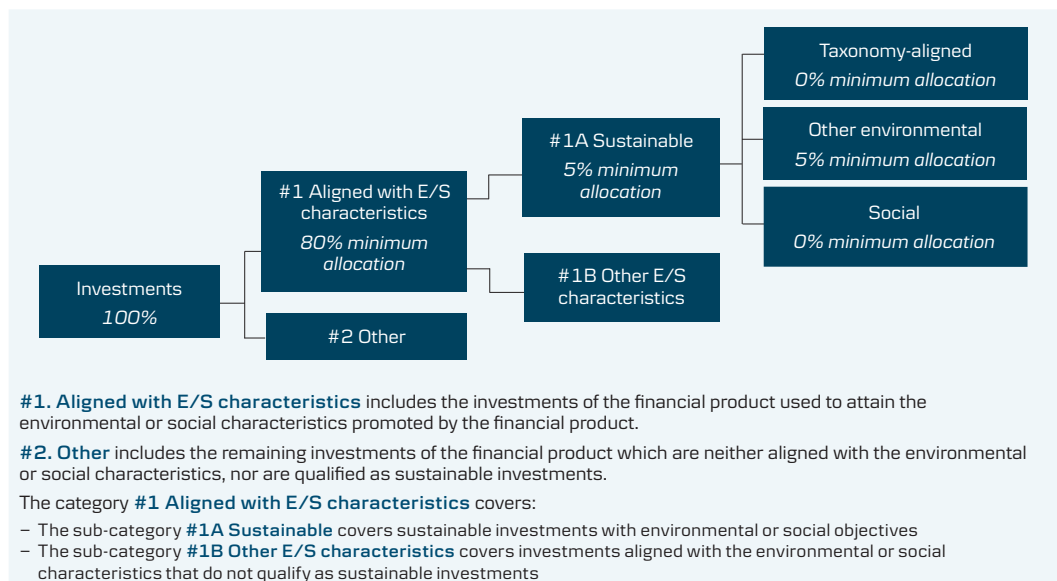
Investments
100%

#1 Aligned with E/S characteristics
80% minimum allocation

#2 Other

#1A Sustainable
5% minimum allocation

#1B Other E/S characteristics

Taxonomy-aligned
0% minimum allocation

Other environmental
5% minimum allocation

Social
0% minimum allocation

**#1. Aligned with E/S characteristics** includes the investments of the financial product used to attain the environmental or social characteristics promoted by the financial product.

**#2. Other** includes the remaining investments of the financial product which are neither aligned with the environmental or social characteristics, nor are qualified as sustainable investments.

The category **#1 Aligned with E/S characteristics** covers:

– The sub-category **#1A Sustainable** covers sustainable investments with environmental or social objectives
– The sub-category **#1B Other E/S characteristics** covers investments aligned with the environmental or social characteristics that do not qualify as sustainable investments